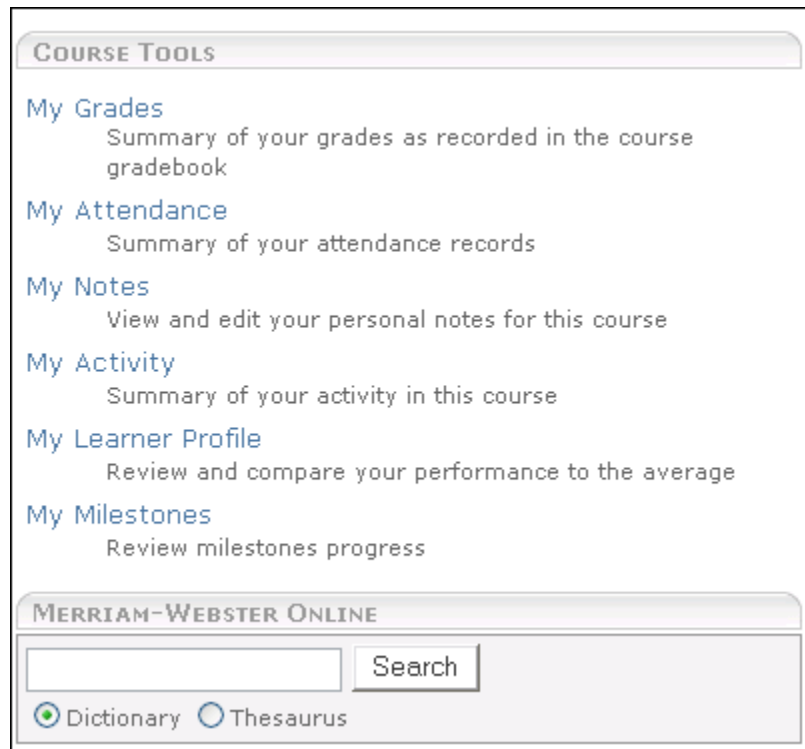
COURSE TOOLS

My Grades
Summary of your grades as recorded in the course gradebook

My Attendance
Summary of your attendance records

My Notes
View and edit your personal notes for this course

My Activity
Summary of your activity in this course

My Learner Profile
Review and compare your performance to the average

My Milestones
Review milestones progress

MERRIAM-WEBSTER ONLINE

Search

Dictionary Thesaurus